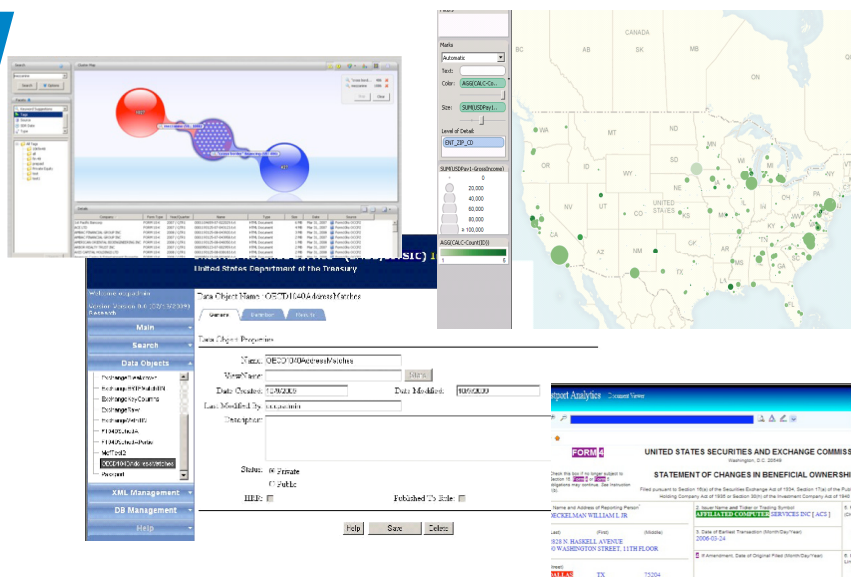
Search
Search
Options
Facets
Graph View
Details
Company
Form Type
Type
Date
Source

Marks
Automatic
Text:
Color: AGG(CALC-Cou...
Size: SUM(USDPay1-...
Level of Detail:
ENT_ZIP_CD
SUM(USDPay1-GrossIncome)
0
20,000
40,000
60,000
80,000
≥ 100,000
AGG(CALC-Count(ID))
1
CANADA
WA
MT
ND
MN
OR
ID
SD
WI
WY
MI
NE
IA
NV
UNITED STATES
IL
IN
OH
PA
UT
CO
KS
MO
KY
WV
VA
CA
TN
NC
OK
AR
AZ
NM
SC
MS
AL
GA
TX
LA

United States Department of the Treasury
Welcome
Version
Main
Search
Data Objects
ExchangeTimeIntervals
ExchangeRatesW-8BEN
ExchangeKeyCounting
ExchangeRate
ExchangeW-8BEN
F1040ScheduleA
F1040ScheduleB
MdfTest2
OESTD1040AddressMatches
Password
XML Management
DB Management
Help
Data Object Name: OESTD1040AddressMatches
General
Definition
Security
Data Object Properties
Name: OESTD1040AddressMatches
ViewName:
Date Created: 12/9/2009
Date Modified: 12/9/2009
Last Modified By:
Description:
Status: Private
Public
HER:
Published To Role:
Help
Save
Delete

Document Viewer
FORM 4
UNITED STATES SECURITIES AND EXCHANGE COMMISS
Washington, D.C. 20549
STATEMENT OF CHANGES IN BENEFICIAL OWNERSHIP
Check this box if no longer subject to Section 16.
1. Name and Address of Reporting Person
DECKELMAN WILLIAM L JR
2. Issuer Name and Ticker or Trading Symbol
AFFILIATED COMPUTER SERVICES INC [ ACS ]
(Last)
(First)
(Middle)
3. Date of Earliest Transaction (Month/Day/Year)
2828 N. HASKELL AVENUE
2006-03-24
10 WASHINGTON STREET, 11TH FLOOR
4. If Amendment, Date of Original Filed (Month/Day/Year)
(Street)
DALLAS
TX
75204